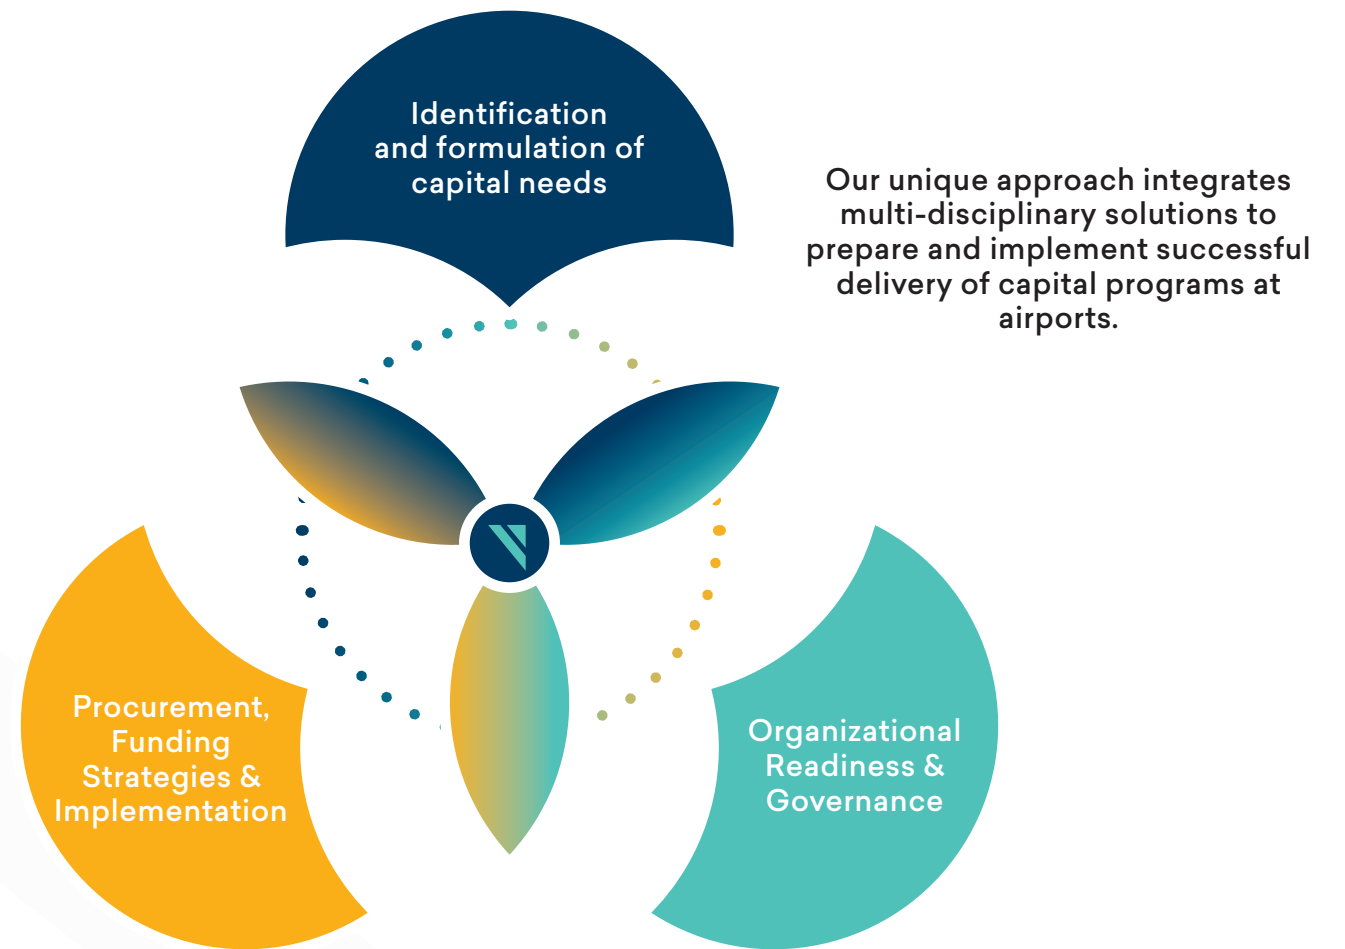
Identification and formulation of capital needs

Our unique approach integrates multi-disciplinary solutions to prepare and implement successful delivery of capital programs at airports.

Procurement, Funding Strategies & Implementation

Organizational Readiness & Governance